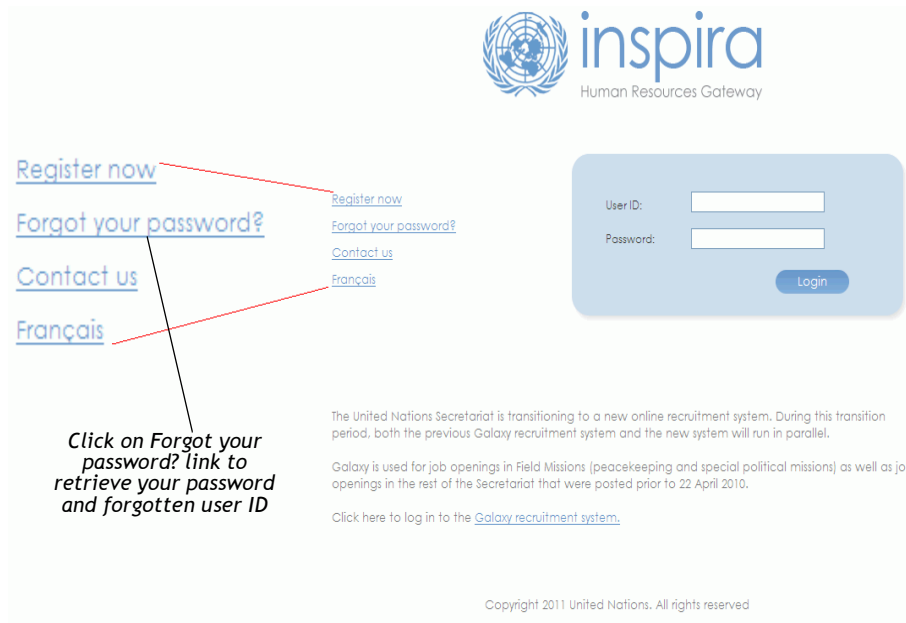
inspira
Human Resources Gateway

Register now

Forgot your password?

Contact us

Français

Register now
Forgot your password?
Contact us
Français

User ID:
Password:
Login

Click on Forgot your password? link to retrieve your password and forgotten user ID

The United Nations Secretariat is transitioning to a new online recruitment system. During this transition period, both the previous Galaxy recruitment system and the new system will run in parallel.

Galaxy is used for job openings in Field Missions (peacekeeping and special political missions) as well as jo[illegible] openings in the rest of the Secretariat that were posted prior to 22 April 2010.

Click here to log in to the Galaxy recruitment system.

Copyright 2011 United Nations. All rights reserved